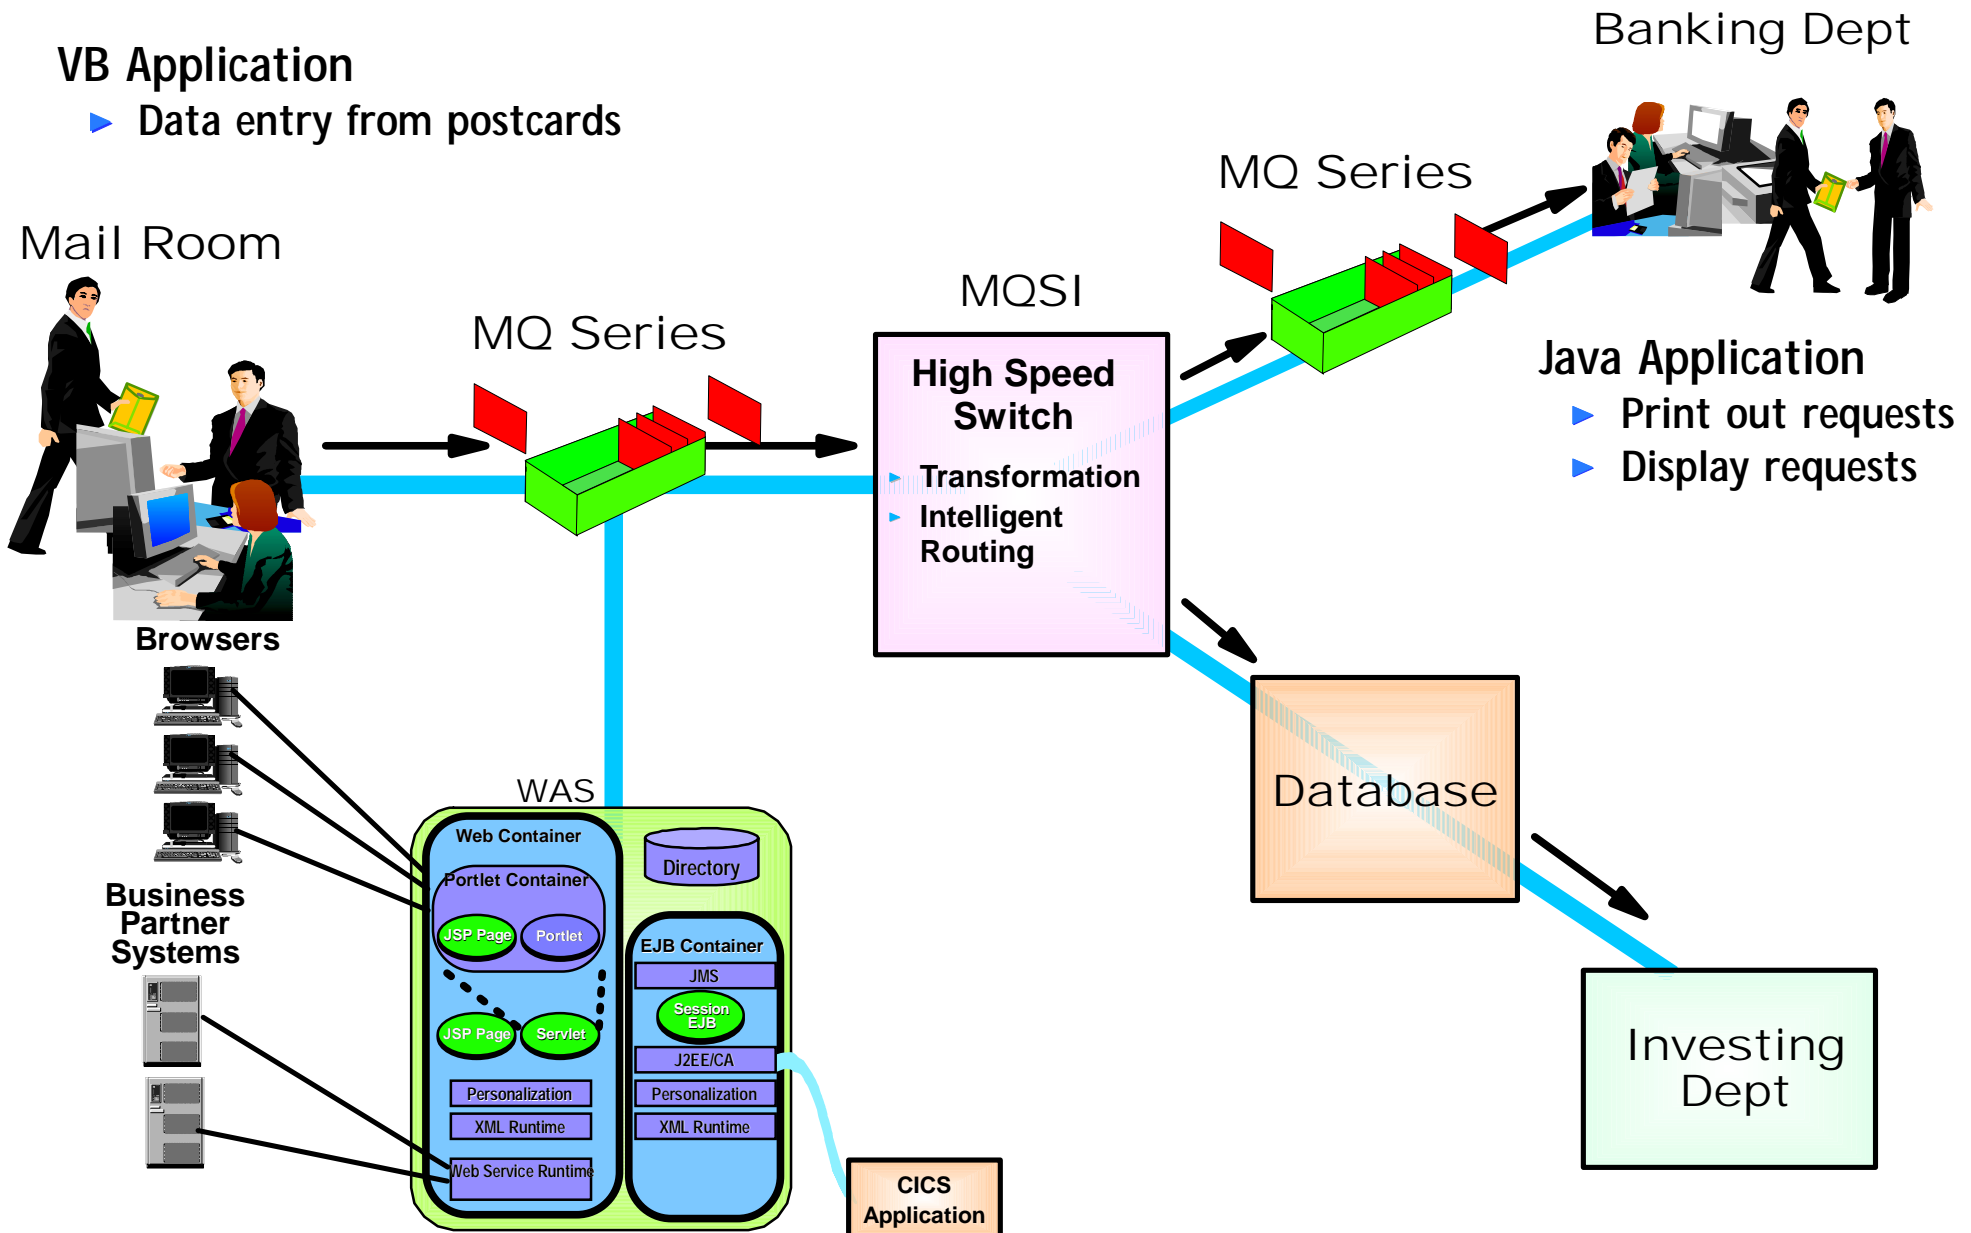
VB Application
Data entry from postcards

Banking Dept

MQ Series

Mail Room

MQ Series

MQSI

High Speed Switch
Transformation
Intelligent Routing

Java Application
Print out requests
Display requests

Browsers

Business Partner Systems

WAS

Web Container
Portlet Container
JSP Page
Portlet
JSP Page
Servlet
Personalization
XML Runtime
Web Service Runtime

Directory

EJB Container
JMS
Session EJB
J2EE/CA
Personalization
XML Runtime

CICS Application

Database

Investing Dept